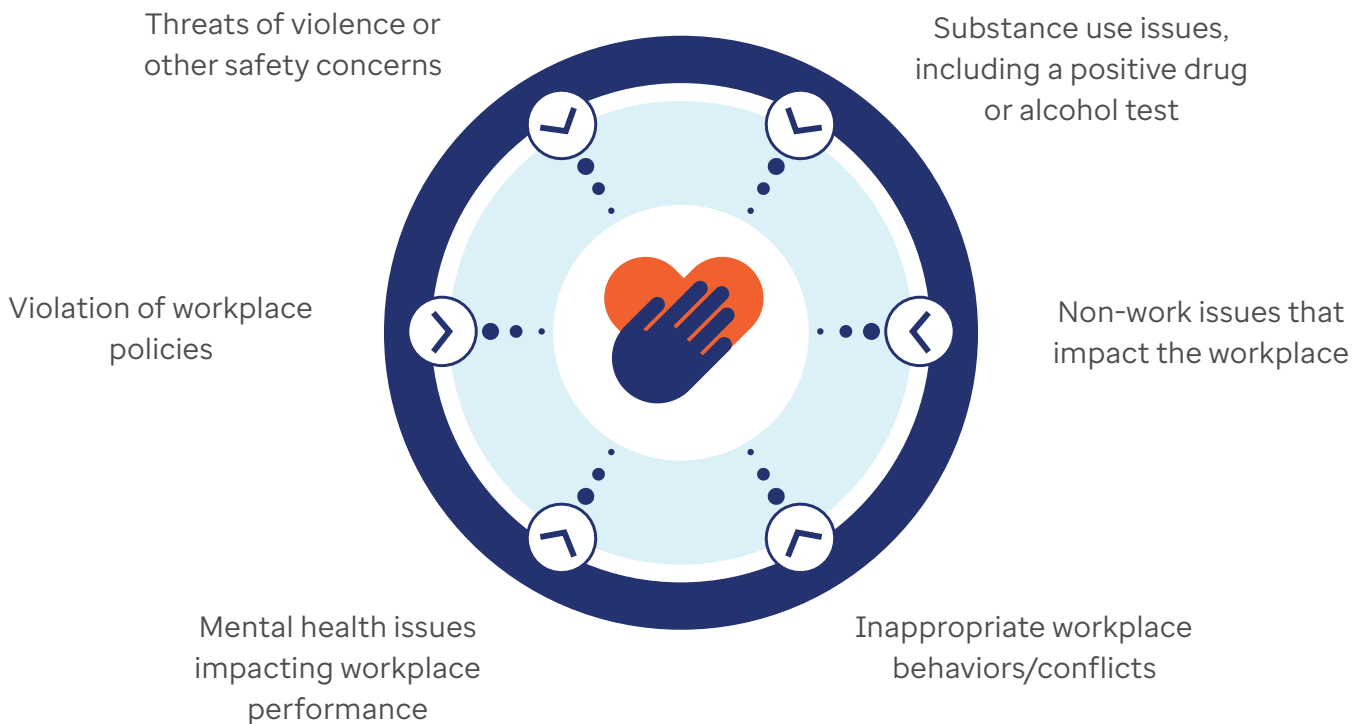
Threats of violence or other safety concerns

Substance use issues, including a positive drug or alcohol test

Violation of workplace policies

Non-work issues that impact the workplace

Mental health issues impacting workplace performance

Inappropriate workplace behaviors/conflicts